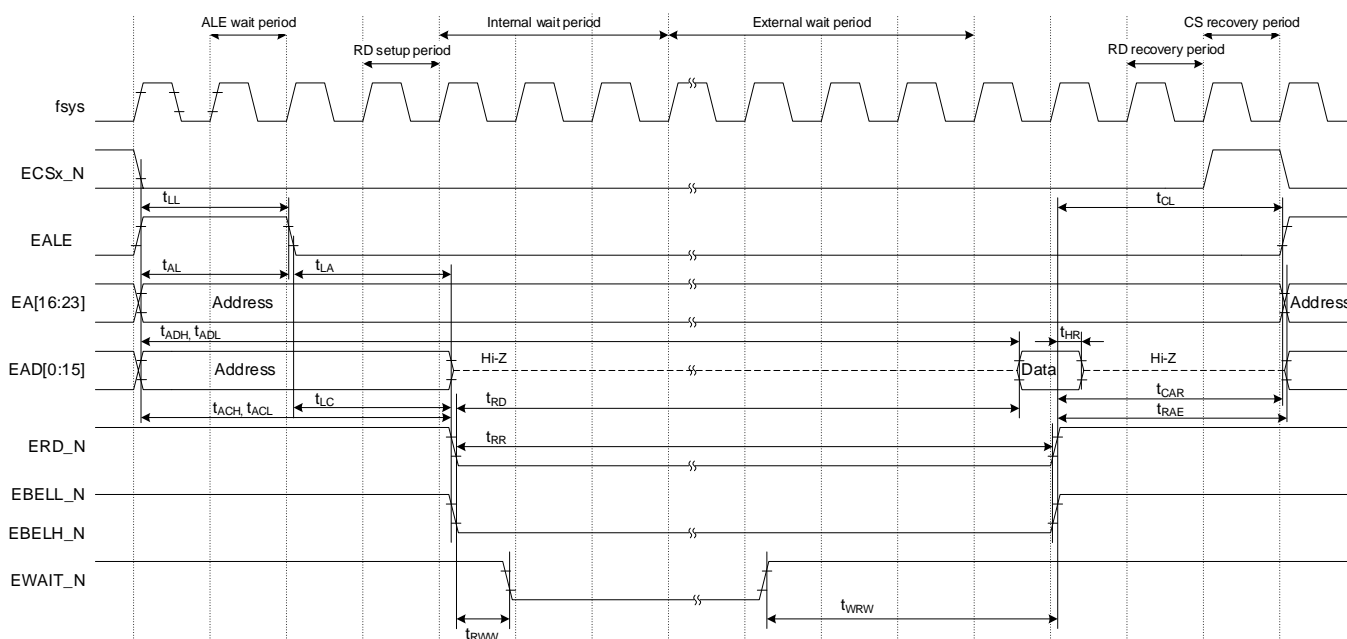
ALE wait period
Internal wait period
External wait period
CS recovery period
RD setup period
RD recovery period

fsys
ECSx_N
$t_{LL}$
$t_{CL}$
EALE
$t_{AL}$
$t_{LA}$
EA[16:23]
Address
Address
$t_{ADH}, t_{ADL}$
$t_{HR}$
EAD[0:15]
Address
Hi-Z
Data
Hi-Z
$t_{ACH}, t_{ACL}$
$t_{LC}$
$t_{RD}$
$t_{CAR}$
$t_{RAE}$
ERD_N
$t_{RR}$
EBELL_N
EBELH_N
EWAIT_N
$t_{WRW}$
$t_{RWW}$